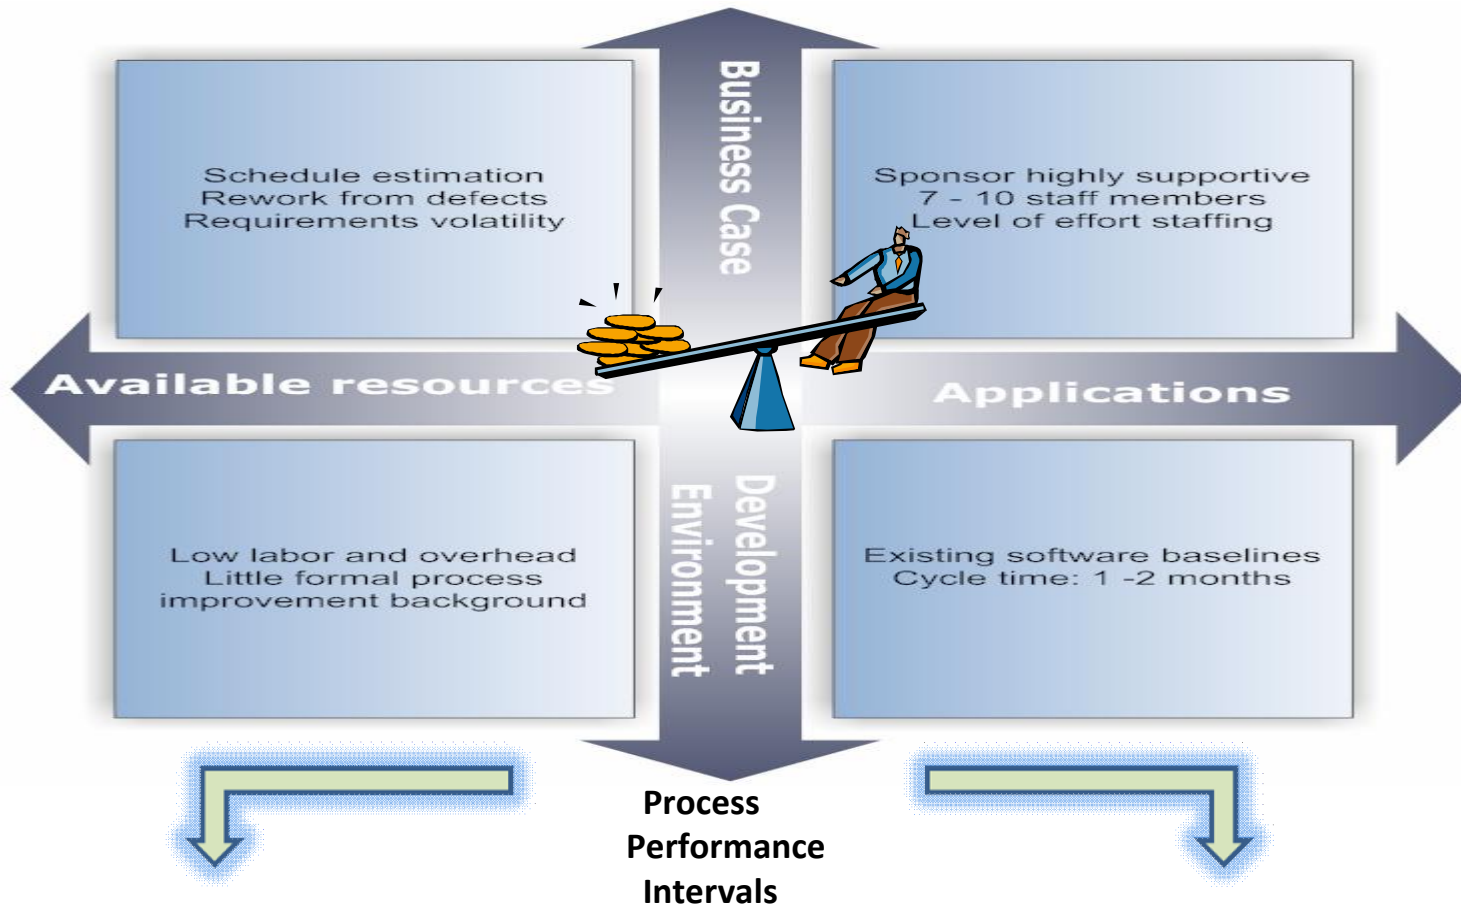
Business Case

Schedule estimation
Rework from defects
Requirements volatility

Sponsor highly supportive
7 - 10 staff members
Level of effort staffing

Available resources

Applications

Low labor and overhead
Little formal process
improvement background

Development Environment

Existing software baselines
Cycle time: 1 -2 months

Process
Performance
Intervals